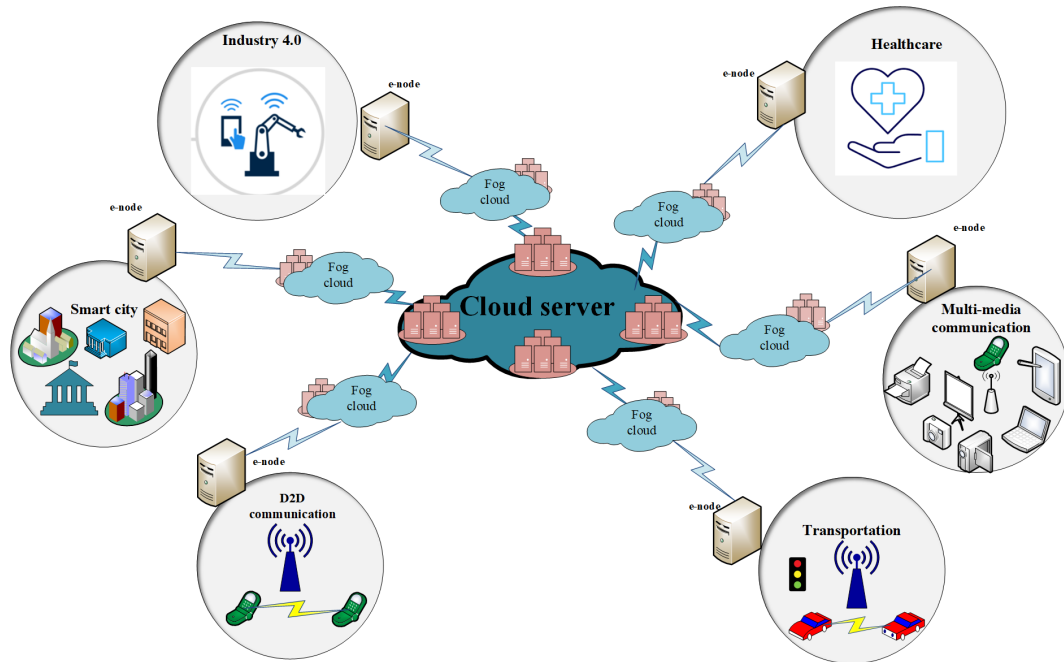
Industry 4.0

e-node

Healthcare

e-node

Fog cloud

Fog cloud

e-node

e-node

Fog cloud

Smart city

Cloud server

Fog cloud

Multi-media communication

Fog cloud

Fog cloud

e-node

D2D communication

e-node

Transportation